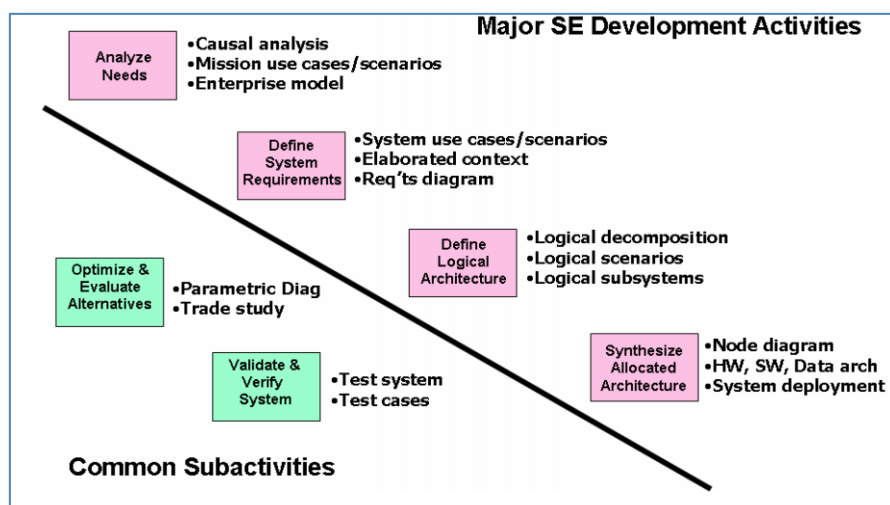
Major SE Development Activities

Analyze Needs

•Causal analysis
•Mission use cases/scenarios
•Enterprise model

Define System Requirements

•System use cases/scenarios
•Elaborated context
•Req'ts diagram

Define Logical Architecture

•Logical decomposition
•Logical scenarios
•Logical subsystems

Optimize & Evaluate Alternatives

•Parametric Diag
•Trade study

Synthesize Allocated Architecture

•Node diagram
•HW, SW, Data arch
•System deployment

Validate & Verify System

•Test system
•Test cases

Common Subactivities